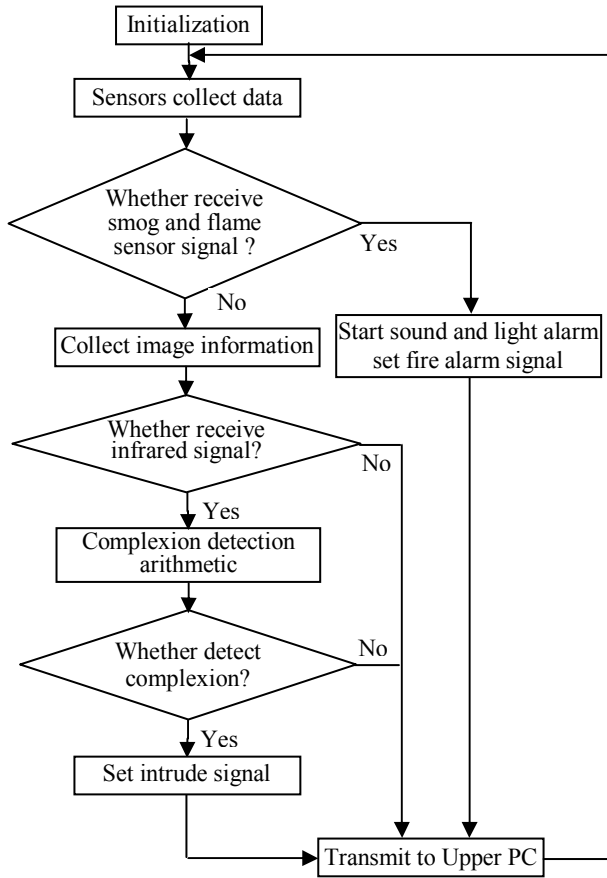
Initialization

Sensors collect data

Whether receive smog and flame sensor signal ?

Yes

No

Start sound and light alarm set fire alarm signal

Collect image information

Whether receive infrared signal?

No

Yes

Complexion detection arithmetic

Whether detect complexion?

No

Yes

Set intrude signal

Transmit to Upper PC